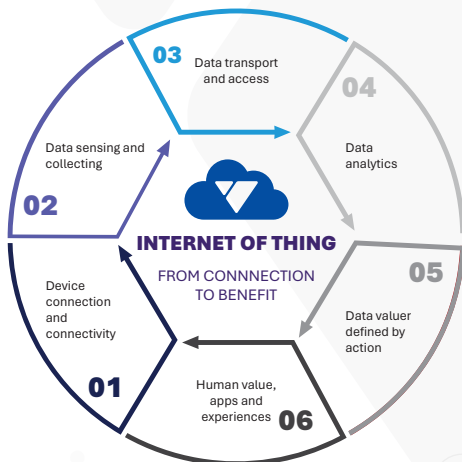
03
Data transport and access

04
Data analytics

02
Data sensing and collecting

INTERNET OF THING

FROM CONNNECTION TO BENEFIT

05
Data valuer defined by action

Device connection and connectivity

01

Human value, apps and experiences

06